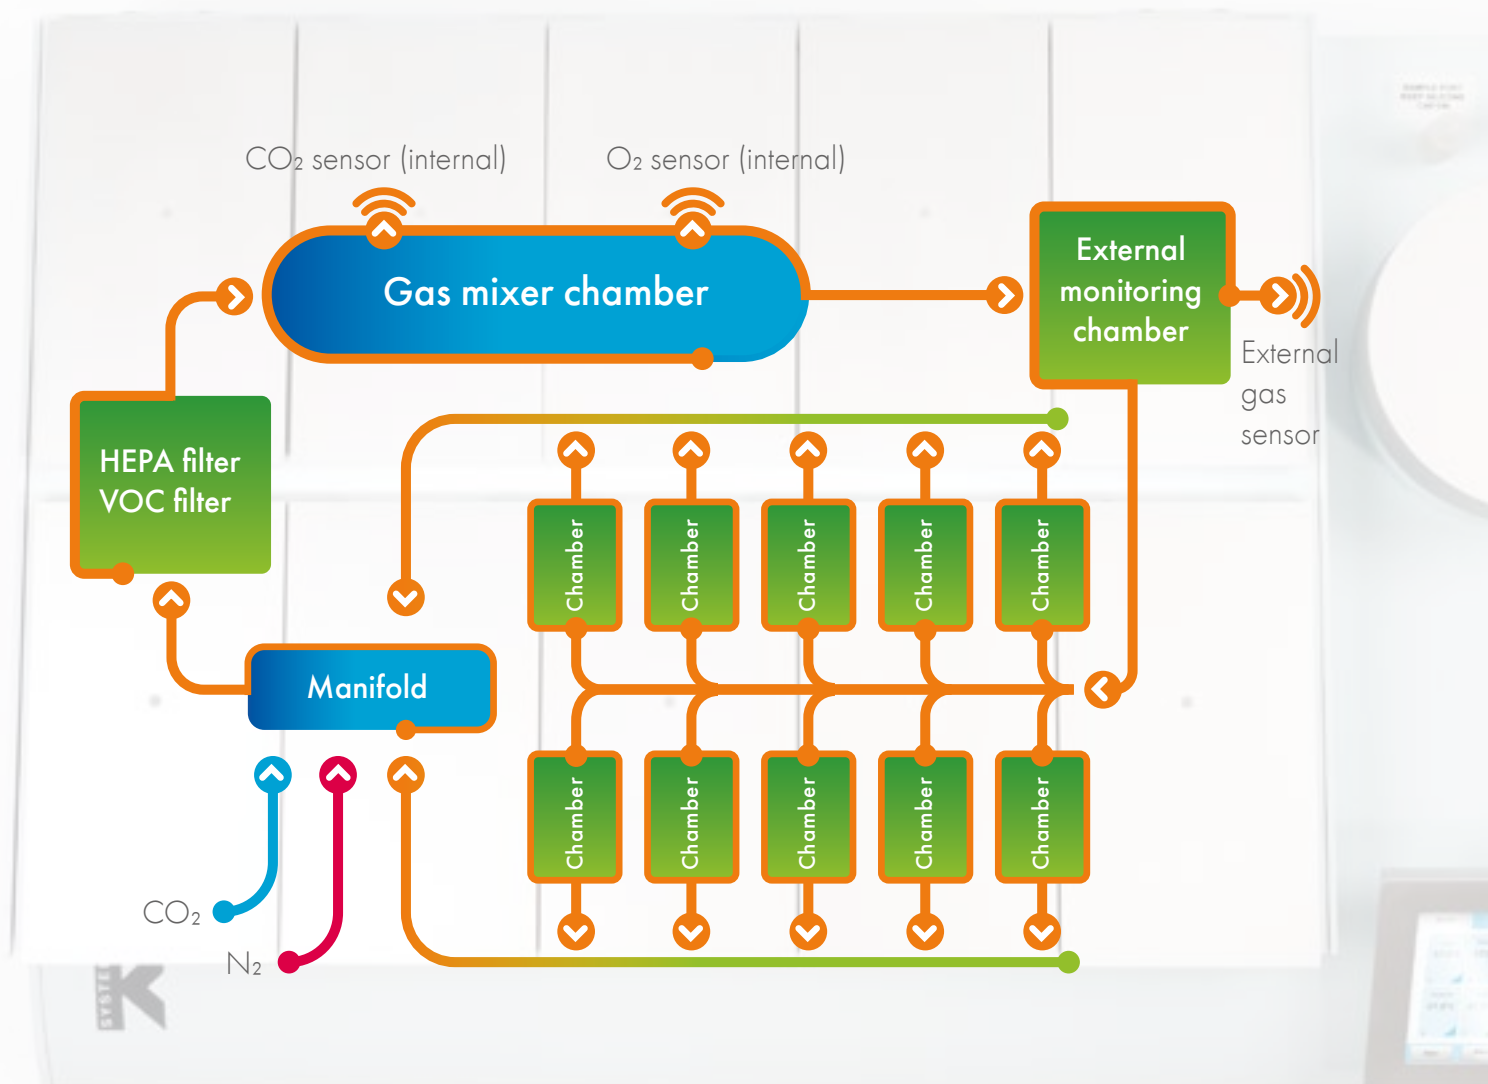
$CO_2$ sensor (internal)

$O_2$ sensor (internal)

Gas mixer chamber

External monitoring chamber

External gas sensor

HEPA filter
VOC filter

Chamber

Chamber

Chamber

Chamber

Chamber

Manifold

Chamber

Chamber

Chamber

Chamber

Chamber

$CO_2$

$N_2$

SYSTE

K